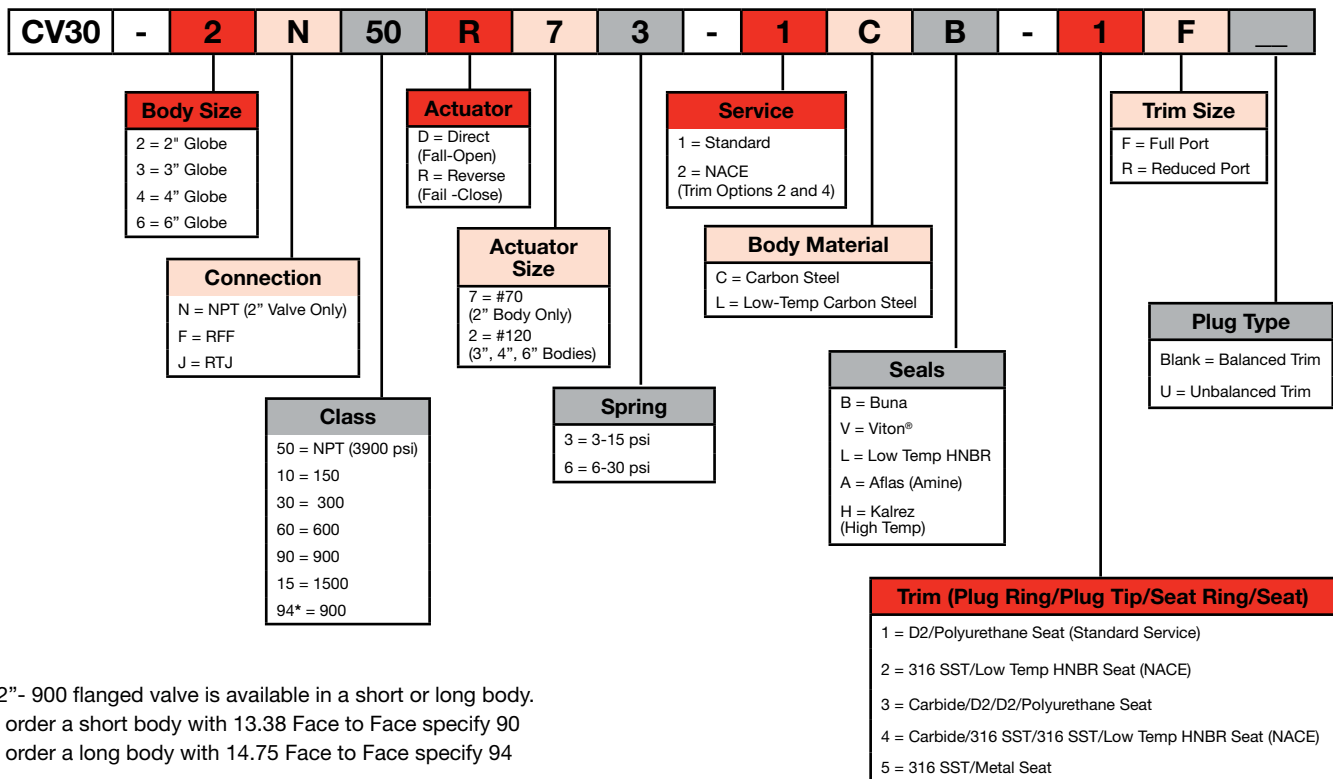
| CV30 | - | 2 | N | 50 | R | 7 | 3 | - | 1 | C | B | - | 1 | F | __ |
|---|---|---|---|---|---|---|---|---|---|---|---|---|---|---|---|

Body Size
2 = 2" Globe
3 = 3" Globe
4 = 4" Globe
6 = 6" Globe

Connection
N = NPT (2" Valve Only)
F = RFF
J = RTJ

Class
50 = NPT (3900 psi)
10 = 150
30 = 300
60 = 600
90 = 900
15 = 1500
94* = 900

Actuator
D = Direct (Fall-Open)
R = Reverse (Fail -Close)

Actuator Size
7 = #70 (2" Body Only)
2 = #120 (3", 4", 6" Bodies)

Spring
3 = 3-15 psi
6 = 6-30 psi

Service
1 = Standard
2 = NACE (Trim Options 2 and 4)

Body Material
C = Carbon Steel
L = Low-Temp Carbon Steel

Seals
B = Buna
V = Viton®
L = Low Temp HNBR
A = Aflas (Amine)
H = Kalrez (High Temp)

Trim Size
F = Full Port
R = Reduced Port

Plug Type
Blank = Balanced Trim
U = Unbalanced Trim

Trim (Plug Ring/Plug Tip/Seat Ring/Seat)
1 = D2/Polyurethane Seat (Standard Service)
2 = 316 SST/Low Temp HNBR Seat (NACE)
3 = Carbide/D2/D2/Polyurethane Seat
4 = Carbide/316 SST/316 SST/Low Temp HNBR Seat (NACE)
5 = 316 SST/Metal Seat

2"- 900 flanged valve is available in a short or long body.
order a short body with 13.38 Face to Face specify 90
order a long body with 14.75 Face to Face specify 94